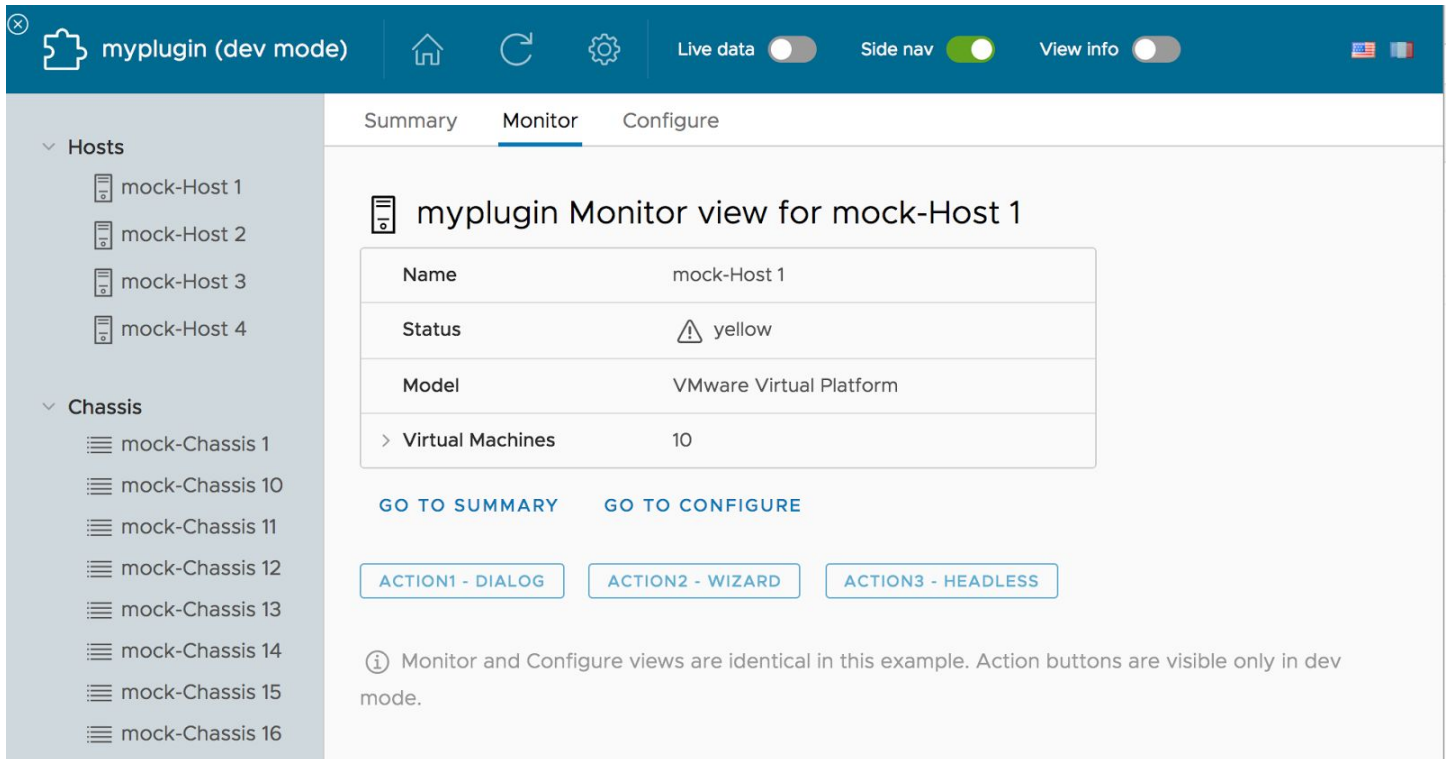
myplugin (dev mode)

Live data

Side nav

View info

Hosts

mock-Host 1

mock-Host 2

mock-Host 3

mock-Host 4

Chassis

mock-Chassis 1

mock-Chassis 10

mock-Chassis 11

mock-Chassis 12

mock-Chassis 13

mock-Chassis 14

mock-Chassis 15

mock-Chassis 16

Summary Monitor Configure

myplugin Monitor view for mock-Host 1

| Name | mock-Host 1 |
|---|---|
| Status | yellow |
| Model | VMware Virtual Platform |
| Virtual Machines | 10 |

GO TO SUMMARY GO TO CONFIGURE

ACTION1 - DIALOG ACTION2 - WIZARD ACTION3 - HEADLESS

Monitor and Configure views are identical in this example. Action buttons are visible only in dev mode.